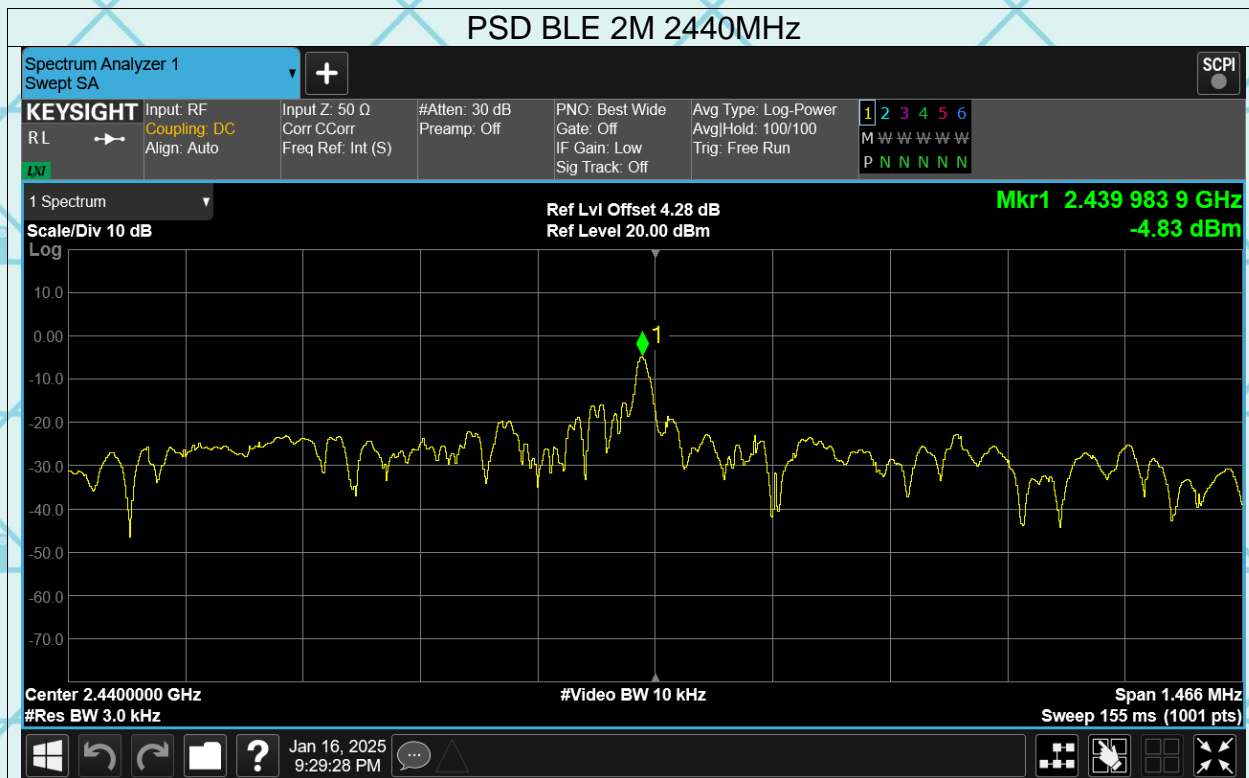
PSD BLE 2M 2440MHz

Spectrum Analyzer 1
Swept SA

SCPI

KEYSIGHT
RL
LXI

Input: RF
Coupling: DC
Align: Auto

Input Z: 50 Ω
Corr CCorr
Freq Ref: Int (S)

#Atten: 30 dB
Preamp: Off

PNO: Best Wide
Gate: Off
IF Gain: Low
Sig Track: Off

Avg Type: Log-Power
Avg|Hold: 100/100
Trig: Free Run

1 2 3 4 5 6
M W W W W W
P N N N N N

1 Spectrum
Scale/Div 10 dB
Log

Ref Lvl Offset 4.28 dB
Ref Level 20.00 dBm

Mkr1 2.439 983 9 GHz
-4.83 dBm

10.0
0.00
-10.0
-20.0
-30.0
-40.0
-50.0
-60.0
-70.0

1

Center 2.4400000 GHz
#Res BW 3.0 kHz

#Video BW 10 kHz

Span 1.466 MHz
Sweep 155 ms (1001 pts)

Jan 16, 2025
9:29:28 PM